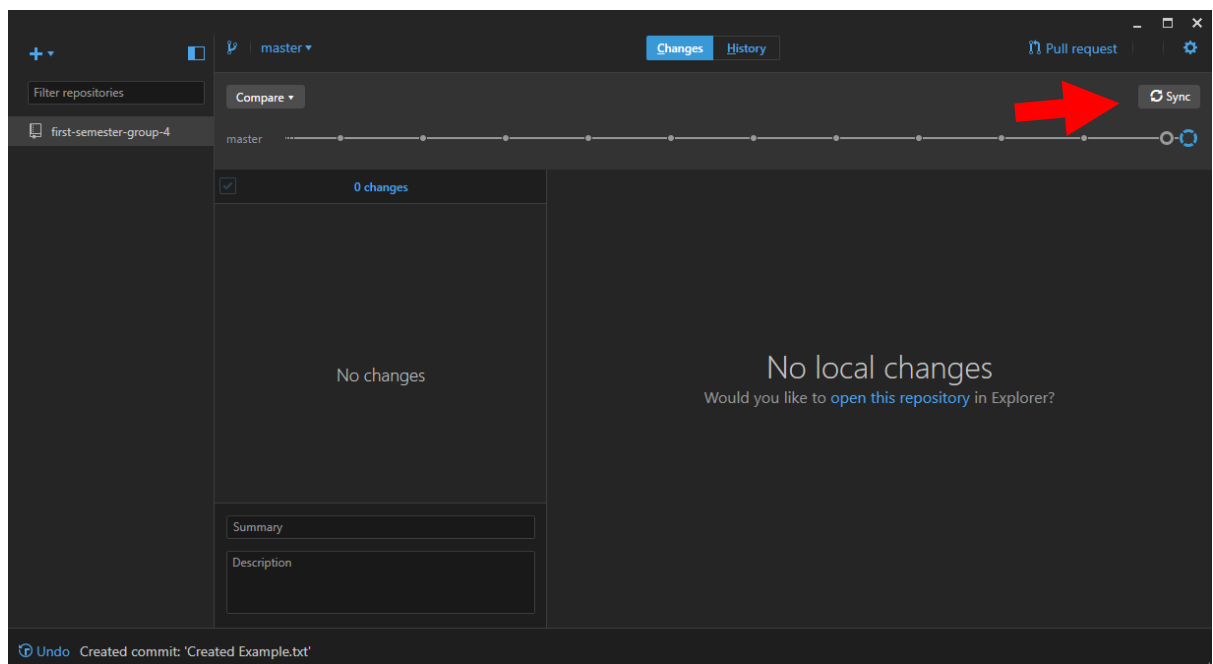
master

Changes History

Pull request

Filter repositories

first-semester-group-4

Compare

Sync

master

0 changes

No changes

No local changes

Would you like to open this repository in Explorer?

Summary

Description

Undo Created commit: 'Created Example.txt'